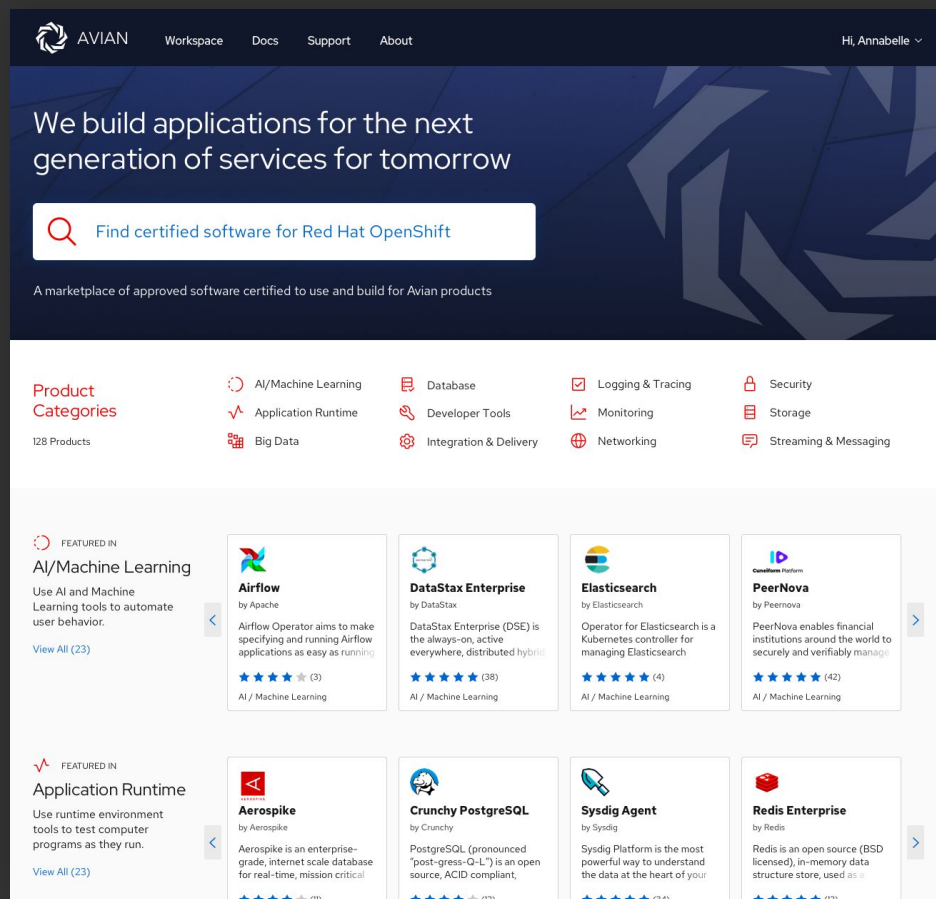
AVIAN Workspace Docs Support About Hi, Annabelle

We build applications for the next generation of services for tomorrow

Find certified software for Red Hat OpenShift

A marketplace of approved software certified to use and build for Avian products

Product Categories
128 Products

AI/Machine Learning
Application Runtime
Big Data
Database
Developer Tools
Integration & Delivery
Logging & Tracing
Monitoring
Networking
Security
Storage
Streaming & Messaging

FEATURED IN
AI/Machine Learning
Use AI and Machine Learning tools to automate user behavior.
View All (23)

Airflow
by Apache
Airflow Operator aims to make specifying and running Airflow applications as easy as running
(3)
AI / Machine Learning

DataStax Enterprise
by DataStax
DataStax Enterprise (DSE) is the always-on, active everywhere, distributed hybrid
(38)
AI / Machine Learning

Elasticsearch
by Elasticsearch
Operator for Elasticsearch is a Kubernetes controller for managing Elasticsearch
(4)
AI / Machine Learning

Cuneiform Platform
PeerNova
by Peernova
PeerNova enables financial institutions around the world to securely and verifiably manage
(42)
AI / Machine Learning

FEATURED IN
Application Runtime
Use runtime environment tools to test computer programs as they run.
View All (23)

Aerospike
Aerospike
by Aerospike
Aerospike is an enterprise-grade, internet scale database for real-time, mission critical

Crunchy PostgreSQL
by Crunchy
PostgreSQL (pronounced "post-gress-Q-L") is an open source, ACID compliant,

Sysdig Agent
by Sysdig
Sysdig Platform is the most powerful way to understand the data at the heart of your

Redis Enterprise
by Redis
Redis is an open source (BSD licensed), in-memory data structure store, used as a